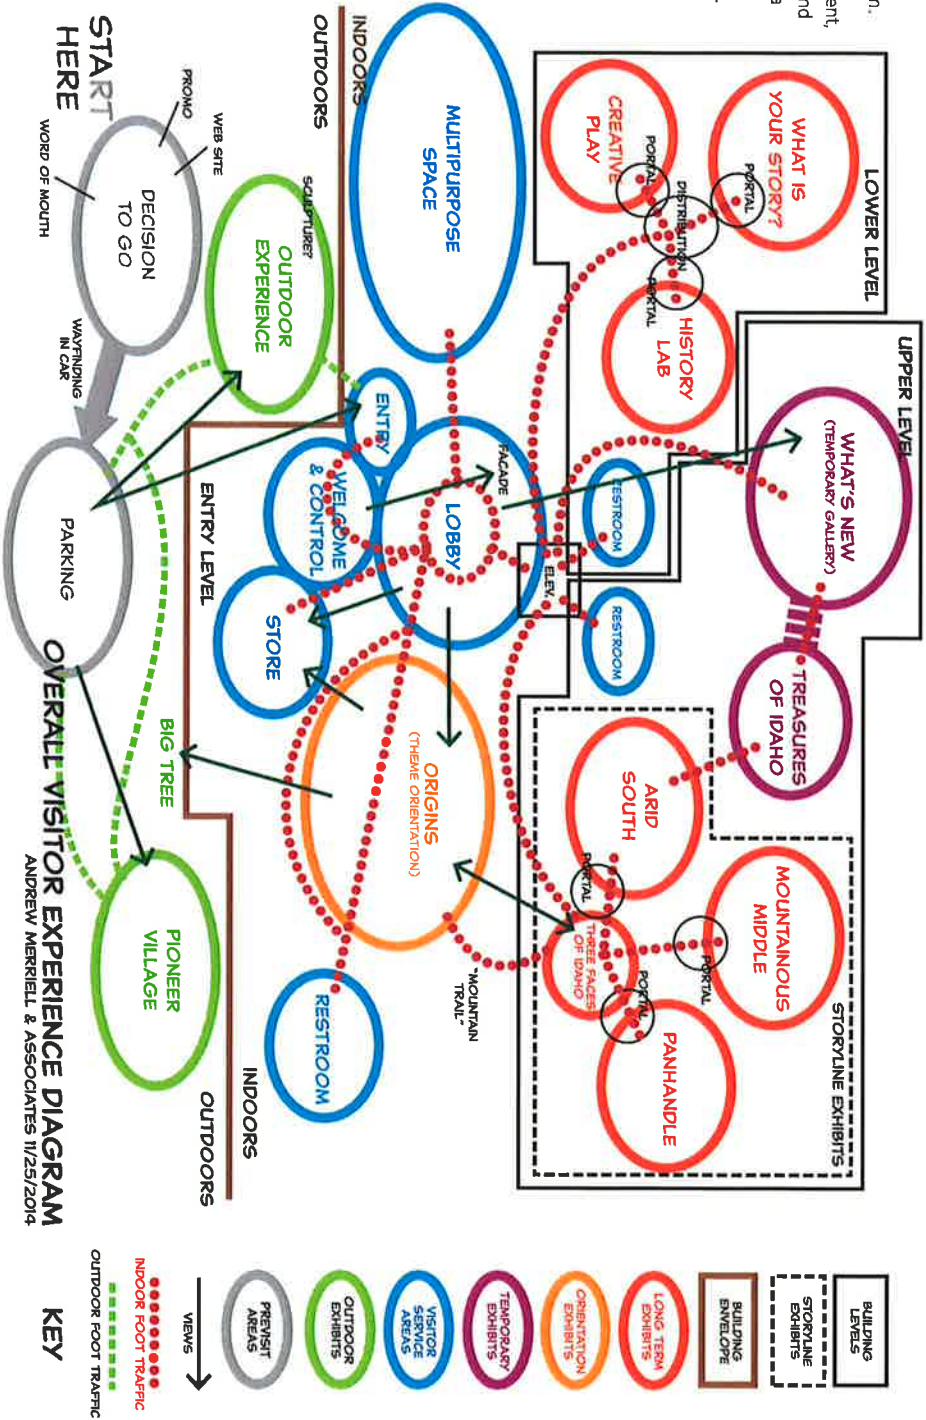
n.
ent,
nd
a

START HERE

PROMO
WEB SITE
WORD OF MOUTH
DECISION TO GO
WAYFINDING IN CAR

PARKING

OVERALL VISITOR EXPERIENCE DIAGRAM
ANDREW MERRIELL & ASSOCIATES 11/25/2014

INDOORS
OUTDOORS

SCULPTURE?
OUTDOOR EXPERIENCE

MULTIPURPOSE SPACE

ENTRY
WELCOME & CONTROL
LOBBY
FACADE
STORE
ENTRY LEVEL

BIG TREE
PIONEER VILLAGE

ORIGINS
(THEME ORIENTATION)
"MOUNTAIN TRAIL"

RESTROOM
INDOORS
OUTDOORS

LOWER LEVEL
WHAT IS YOUR STORY?
PORTAL
CREATIVE PLAY
PORTAL
DISTRIBUTION
PORTAL
HISTORY LAB

UPPER LEVEL
WHAT'S NEW
(TEMPORARY GALLERY)
RESTROOM
ELEV.
RESTROOM
TREASURES OF IDAHO

ARID SOUTH
PORTAL
MOUNTAINOUS MIDDLE
PORTAL
THREE FACES OF IDAHO
PORTAL
PANHANDLE
STORYLINE EXHIBITS

KEY
BUILDING LEVELS
STORYLINE EXHIBITS
BUILDING ENVELOPE
LONG TERM EXHIBITS
ORIENTATION EXHIBITS
TEMPORARY EXHIBITS
VISITOR SERVICE AREAS
OUTDOOR EXHIBITS
PREVISIT AREAS
VIEWS
INDOOR FOOT TRAFFIC
OUTDOOR FOOT TRAFFIC